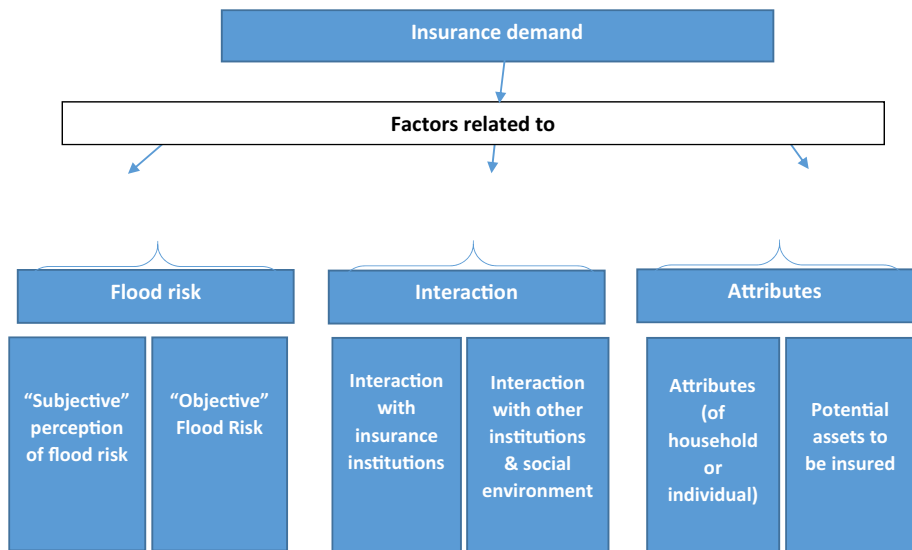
Insurance demand

Factors related to

Flood risk

Interaction

Attributes

“Subjective” perception of flood risk

“Objective” Flood Risk

Interaction with insurance institutions

Interaction with other institutions & social environment

Attributes (of household or individual)

Potential assets to be insured